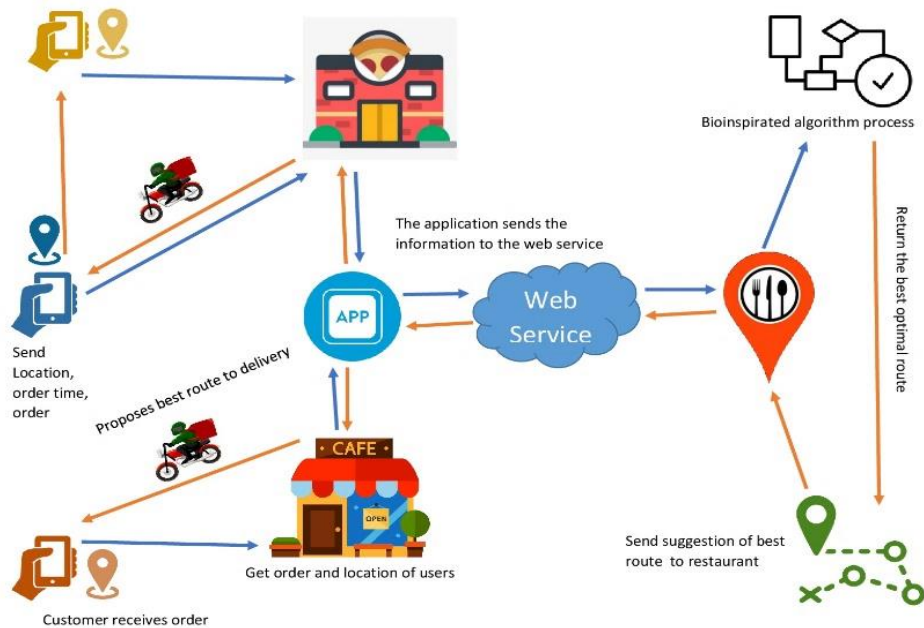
Bioinspirated algorithm process

Return the best optimal route

The application sends the information to the web service

Web Service

APP

Send Location, order time, order

Proposes best route to delivery

CAFE

OPEN

Get order and location of users

Customer receives order

Send suggestion of best route to restaurant